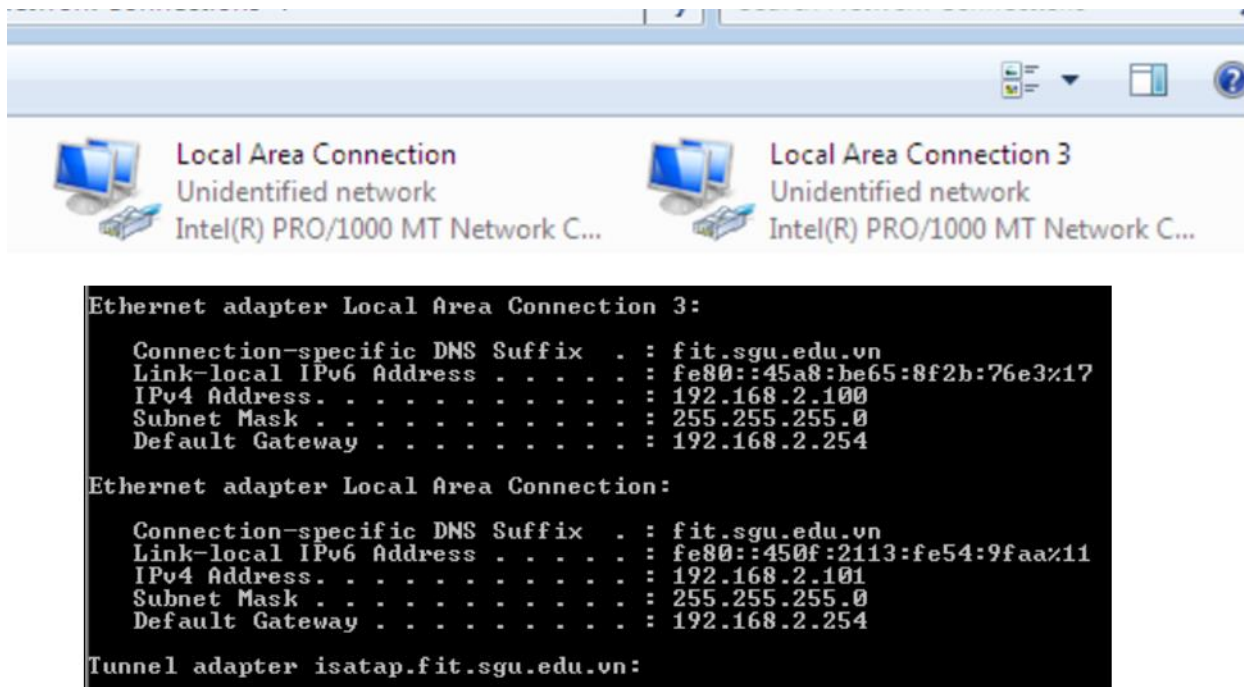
Local Area Connection
Unidentified network
Intel(R) PRO/1000 MT Network C...

Local Area Connection 3
Unidentified network
Intel(R) PRO/1000 MT Network C...

Ethernet adapter Local Area Connection 3:

Connection-specific DNS Suffix . : fit.sgu.edu.vn
Link-local IPv6 Address . . . . . : fe80::45a8:be65:8f2b:76e3%17
IPv4 Address. . . . . . . . . . . : 192.168.2.100
Subnet Mask . . . . . . . . . . . : 255.255.255.0
Default Gateway . . . . . . . . . : 192.168.2.254

Ethernet adapter Local Area Connection:

Connection-specific DNS Suffix . : fit.sgu.edu.vn
Link-local IPv6 Address . . . . . : fe80::450f:2113:fe54:9faa%11
IPv4 Address. . . . . . . . . . . : 192.168.2.101
Subnet Mask . . . . . . . . . . . : 255.255.255.0
Default Gateway . . . . . . . . . : 192.168.2.254

Tunnel adapter isatap.fit.sgu.edu.vn: